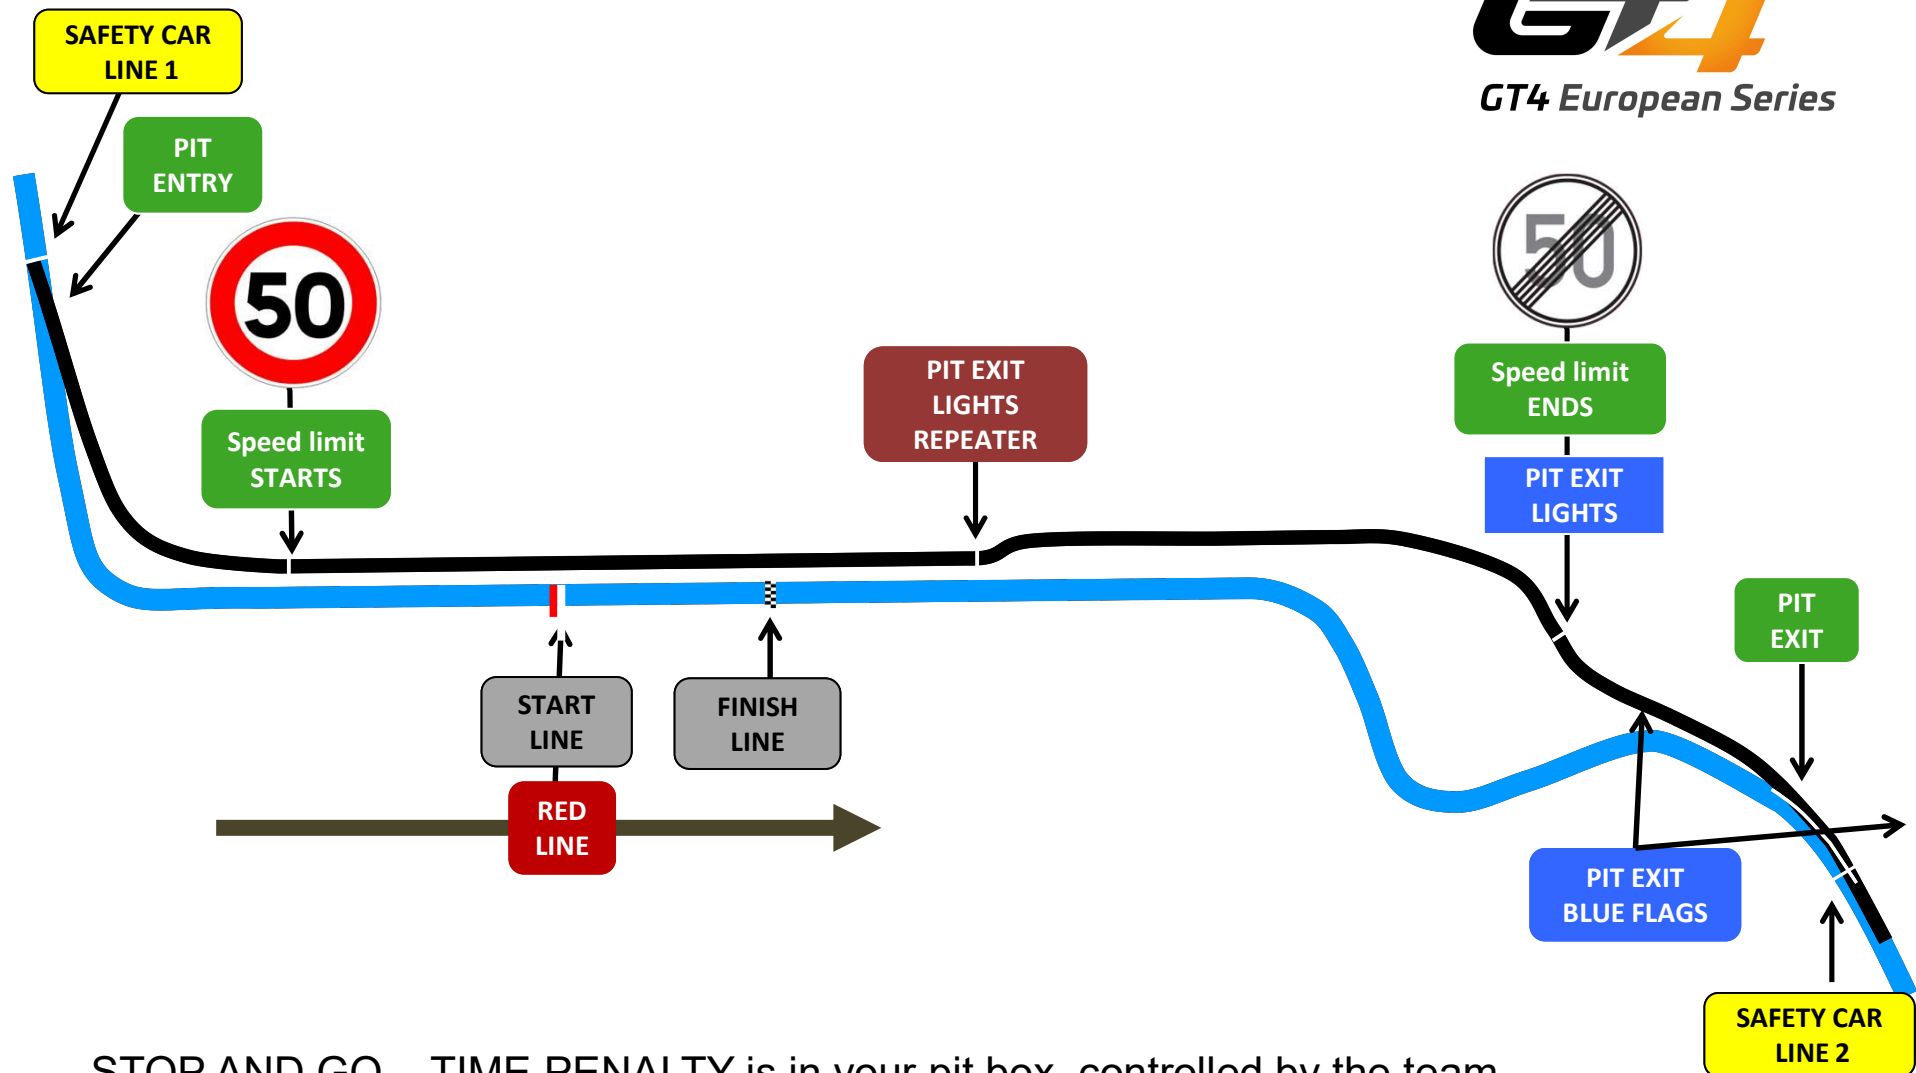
SAFETY CAR LINE 1

PIT ENTRY

GT4

GT4 European Series

50

Speed limit STARTS

PIT EXIT LIGHTS REPEATER

50

Speed limit ENDS

PIT EXIT LIGHTS

PIT EXIT

START LINE

FINISH LINE

RED LINE

PIT EXIT BLUE FLAGS

SAFETY CAR LINE 2

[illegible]